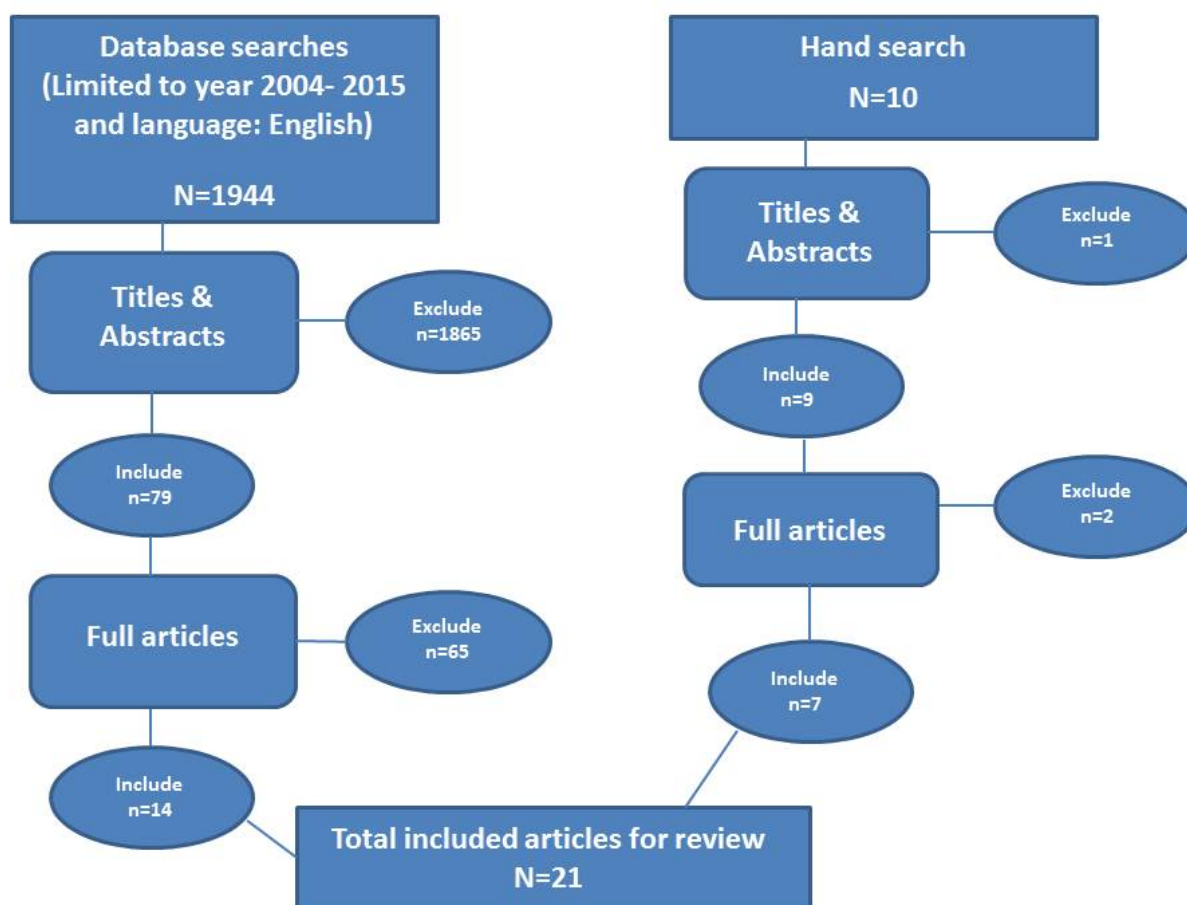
Database searches
(Limited to year 2004- 2015 and language: English)

N=1944

Titles & Abstracts

Exclude
n=1865

Include
n=79

Full articles

Exclude
n=65

Include
n=14

Hand search
N=10

Titles & Abstracts

Exclude
n=1

Include
n=9

Full articles

Exclude
n=2

Include
n=7

Total included articles for review
N=21